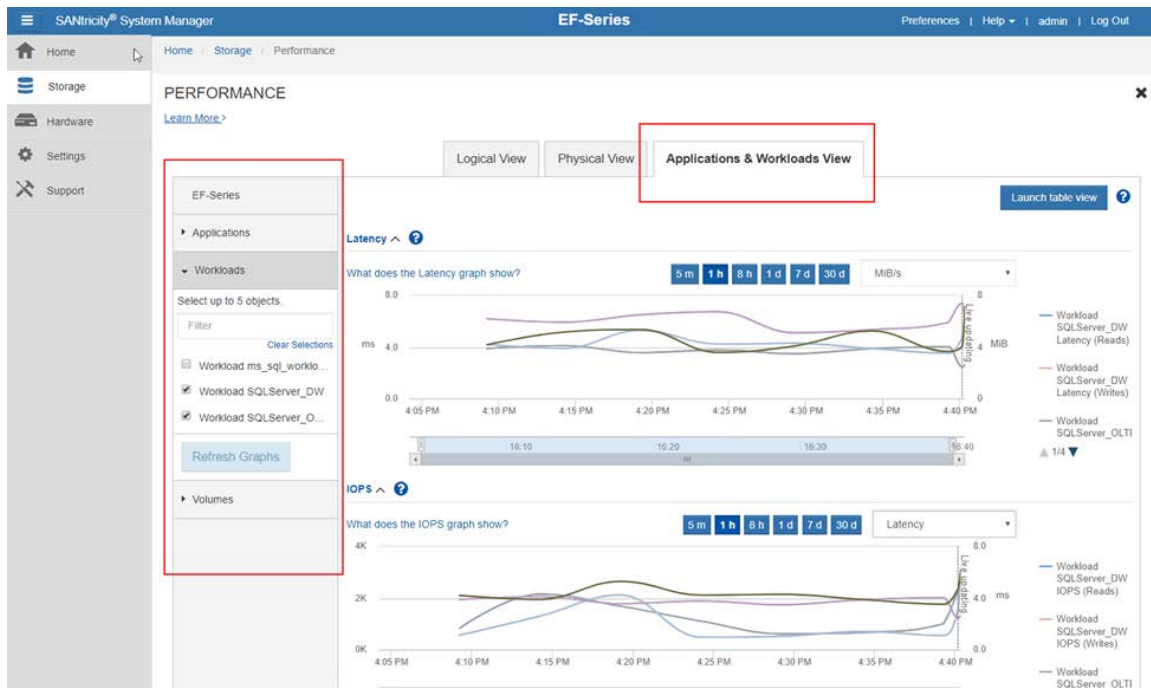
SANtricity® System Manager    EF-Series    Preferences | Help ▾ | admin | Log Out

Home
Storage
Hardware
Settings
Support

Home / Storage / Performance

PERFORMANCE

Learn More >

Logical View    Physical View    Applications & Workloads View

Launch table view

EF-Series

Applications

Workloads

Select up to 5 objects.

Filter

Clear Selections

Workload ms_sql_worklo...

Workload SQLServer_DW

Workload SQLServer_O...

Refresh Graphs

Volumes

Latency

What does the Latency graph show?

5 m 1 h 8 h 1 d 7 d 30 d

MiB/s

8.0
ms 4.0
0.0

8
4 MiB
0

Live updating

4:05 PM 4:10 PM 4:15 PM 4:20 PM 4:25 PM 4:30 PM 4:35 PM 4:40 PM

16:10 16:20 16:30 16:40

Workload SQLServer_DW Latency (Reads)

Workload SQLServer_DW Latency (Writes)

Workload SQLServer_OLTI

1/4

IOPS

What does the IOPS graph show?

5 m 1 h 8 h 1 d 7 d 30 d

Latency

4K
2K
0K

8.0
4.0 ms
0.0

Live updating

4:05 PM 4:10 PM 4:15 PM 4:20 PM 4:25 PM 4:30 PM 4:35 PM 4:40 PM

Workload SQLServer_DW IOPS (Reads)

Workload SQLServer_DW IOPS (Writes)

Workload SQLServer_OLTI